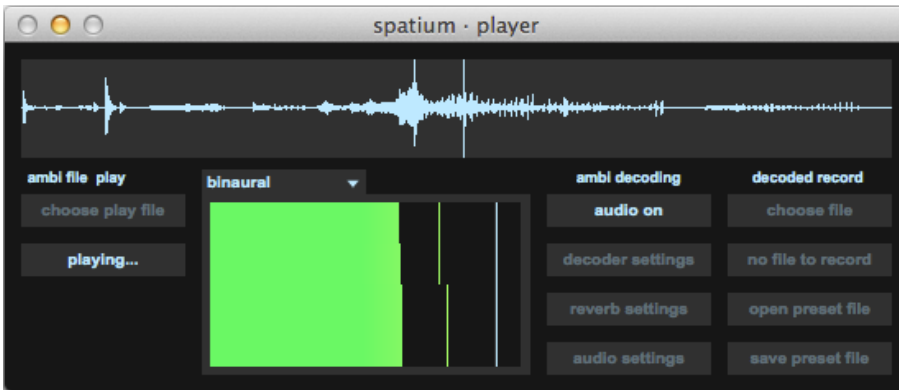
spatium · player

ambi file play

choose play file

playing...

binaural

ambi decoding

audio on

decoder settings

reverb settings

audio settings

decoded record

choose file

no file to record

open preset file

save preset file